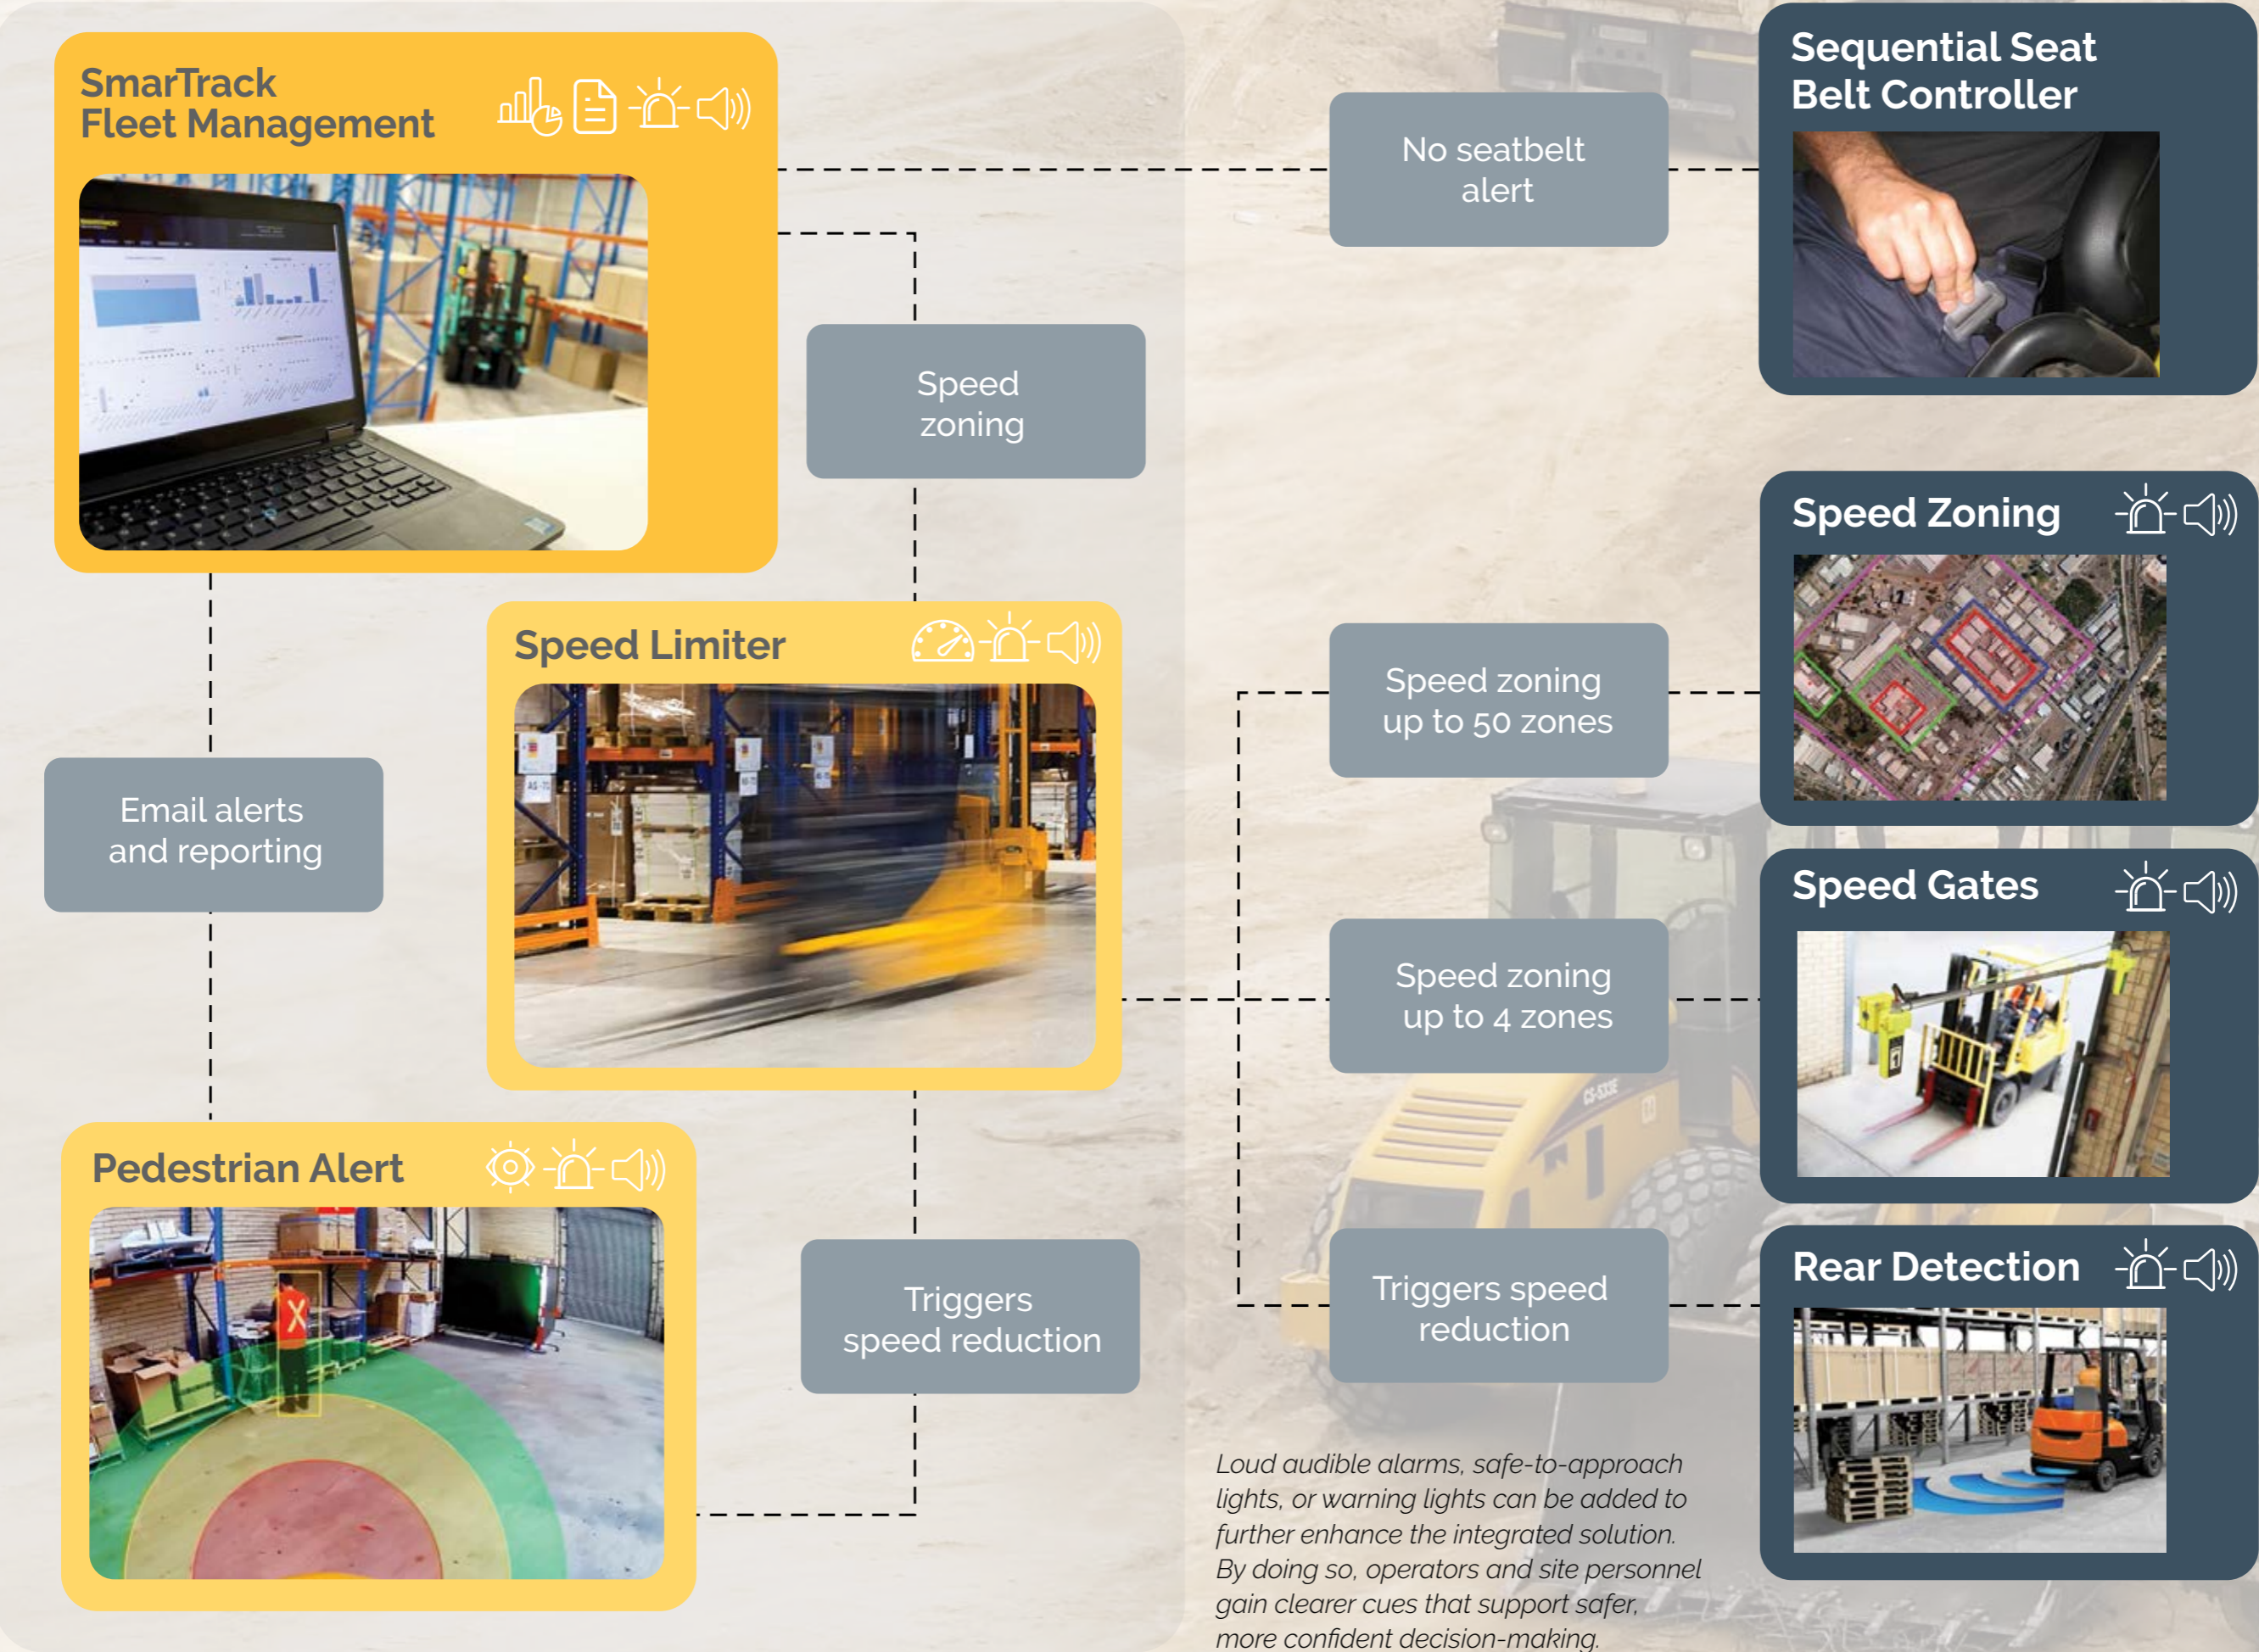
SmarTrack Fleet Management

No seatbelt alert

Sequential Seat Belt Controller

Speed zoning

Speed Zoning

Speed Limiter

Speed zoning up to 50 zones

Email alerts and reporting

Speed Gates

Speed zoning up to 4 zones

Pedestrian Alert

Triggers speed reduction

Triggers speed reduction

Rear Detection

Loud audible alarms, safe-to-approach lights, or warning lights can be added to further enhance the integrated solution. By doing so, operators and site personnel gain clearer cues that support safer, more confident decision-making.